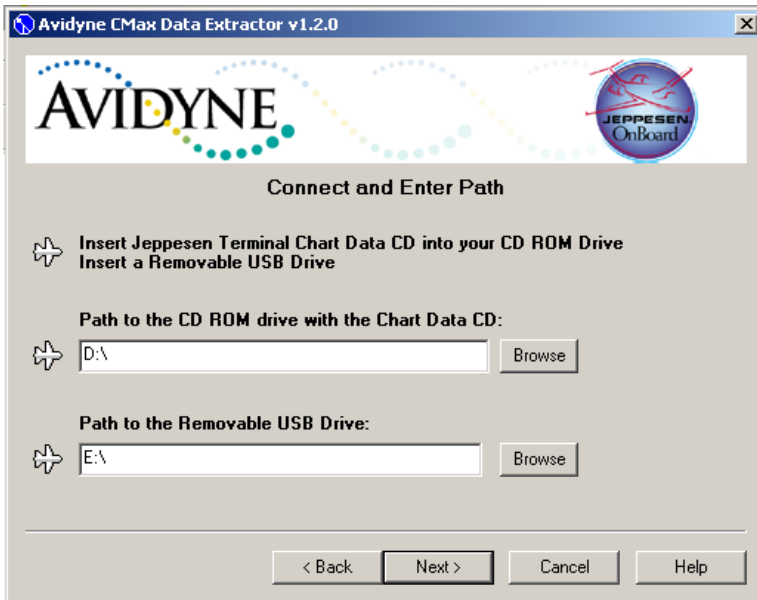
Avidyne CMax Data Extractor v1.2.0

AVIDYNE

JEPPESEN OnBoard

Connect and Enter Path

Insert Jeppesen Terminal Chart Data CD into your CD ROM Drive
Insert a Removable USB Drive

Path to the CD ROM drive with the Chart Data CD:

D:\

Browse

Path to the Removable USB Drive:

E:\

Browse

< Back

Next >

Cancel

Help